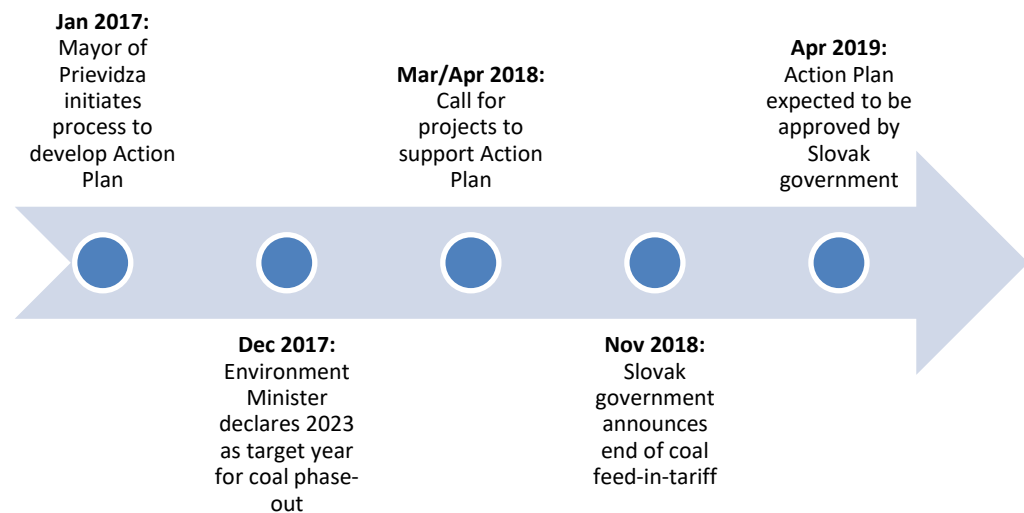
**Jan 2017:** Mayor of Prievidza initiates process to develop Action Plan

**Dec 2017:** Environment Minister declares 2023 as target year for coal phase-out

**Mar/Apr 2018:** Call for projects to support Action Plan

**Nov 2018:** Slovak government announces end of coal feed-in-tariff

**Apr 2019:** Action Plan expected to be approved by Slovak government